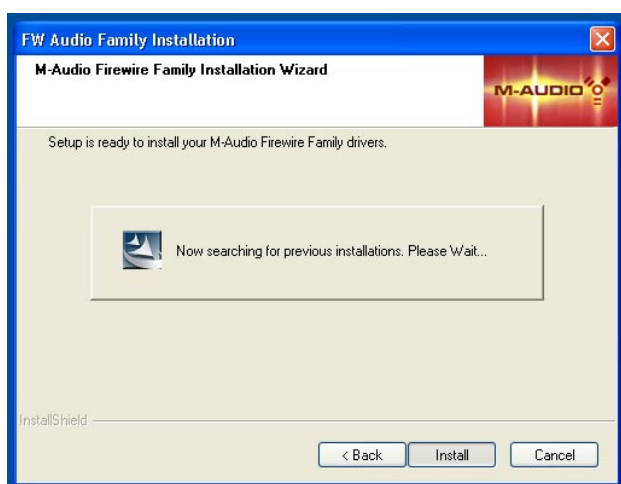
FW Audio Family Installation

M-Audio Firewire Family Installation Wizard

M-AUDIO

Setup is ready to install your M-Audio Firewire Family drivers.

Now searching for previous installations. Please Wait...

InstallShield

< Back

Install

Cancel